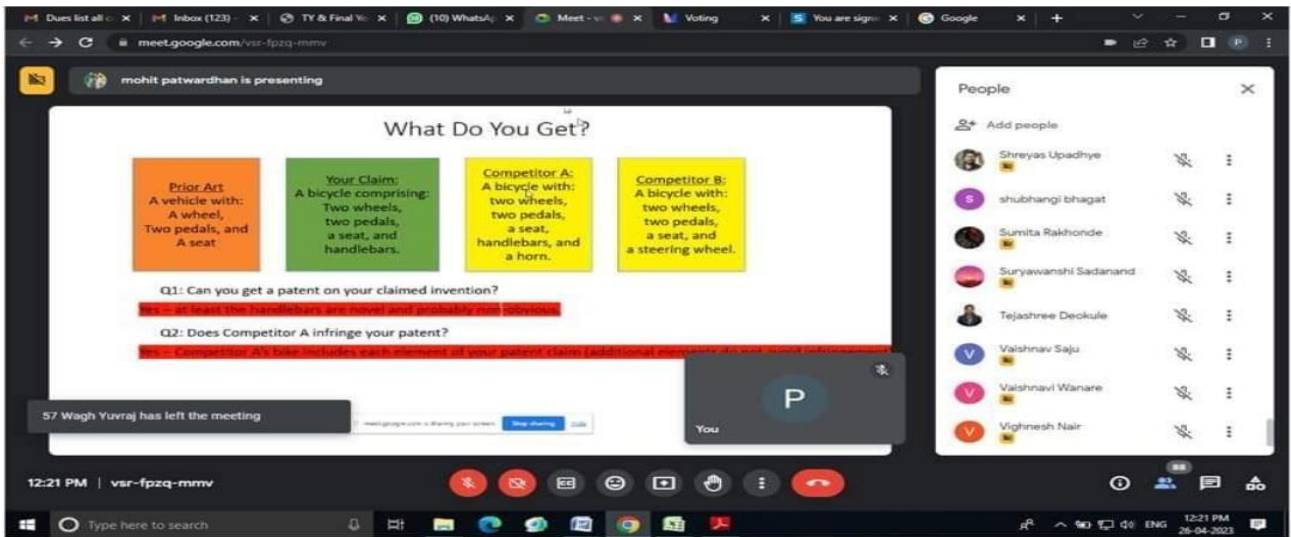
Dues list all c | Inbox (123) | TY & Final Ye | (10) WhatsAp | Meet - | Voting | You are signe | Google

meet.google.com/vsr-fpzq-mmv

mohit patwardhan is presenting

What Do You Get?

Prior Art
A vehicle with:
A wheel,
Two pedals, and
A seat

Your Claim:
A bicycle comprising:
Two wheels,
two pedals,
a seat, and
handlebars.

Competitor A:
A bicycle with:
two wheels,
two pedals,
a seat,
handlebars, and
a horn.

Competitor B:
A bicycle with:
two wheels,
two pedals,
a seat, and
a steering wheel.

Q1: Can you get a patent on your claimed invention?

Yes – at least the handlebars are novel and probably non-obvious.

Q2: Does Competitor A infringe your patent?

Yes – Competitor A's bike includes each element of your patent claim (additional elements do not avoid infringement)

57 Wagh Yuvraj has left the meeting

meet.google.com is sharing your screen. Stop sharing Hide

P

You

People

Add people

Shreyas Upadhye

shubhangi bhagat

Sumita Rakhonde

Suryawanshi Sadanand

Tejashree Deokule

Vaishnav Saju

Vaishnavi Wanare

Vighnesh Nair

12:21 PM | vsr-fpzq-mmv

Type here to search

ENG 12:21 PM 26-04-2023